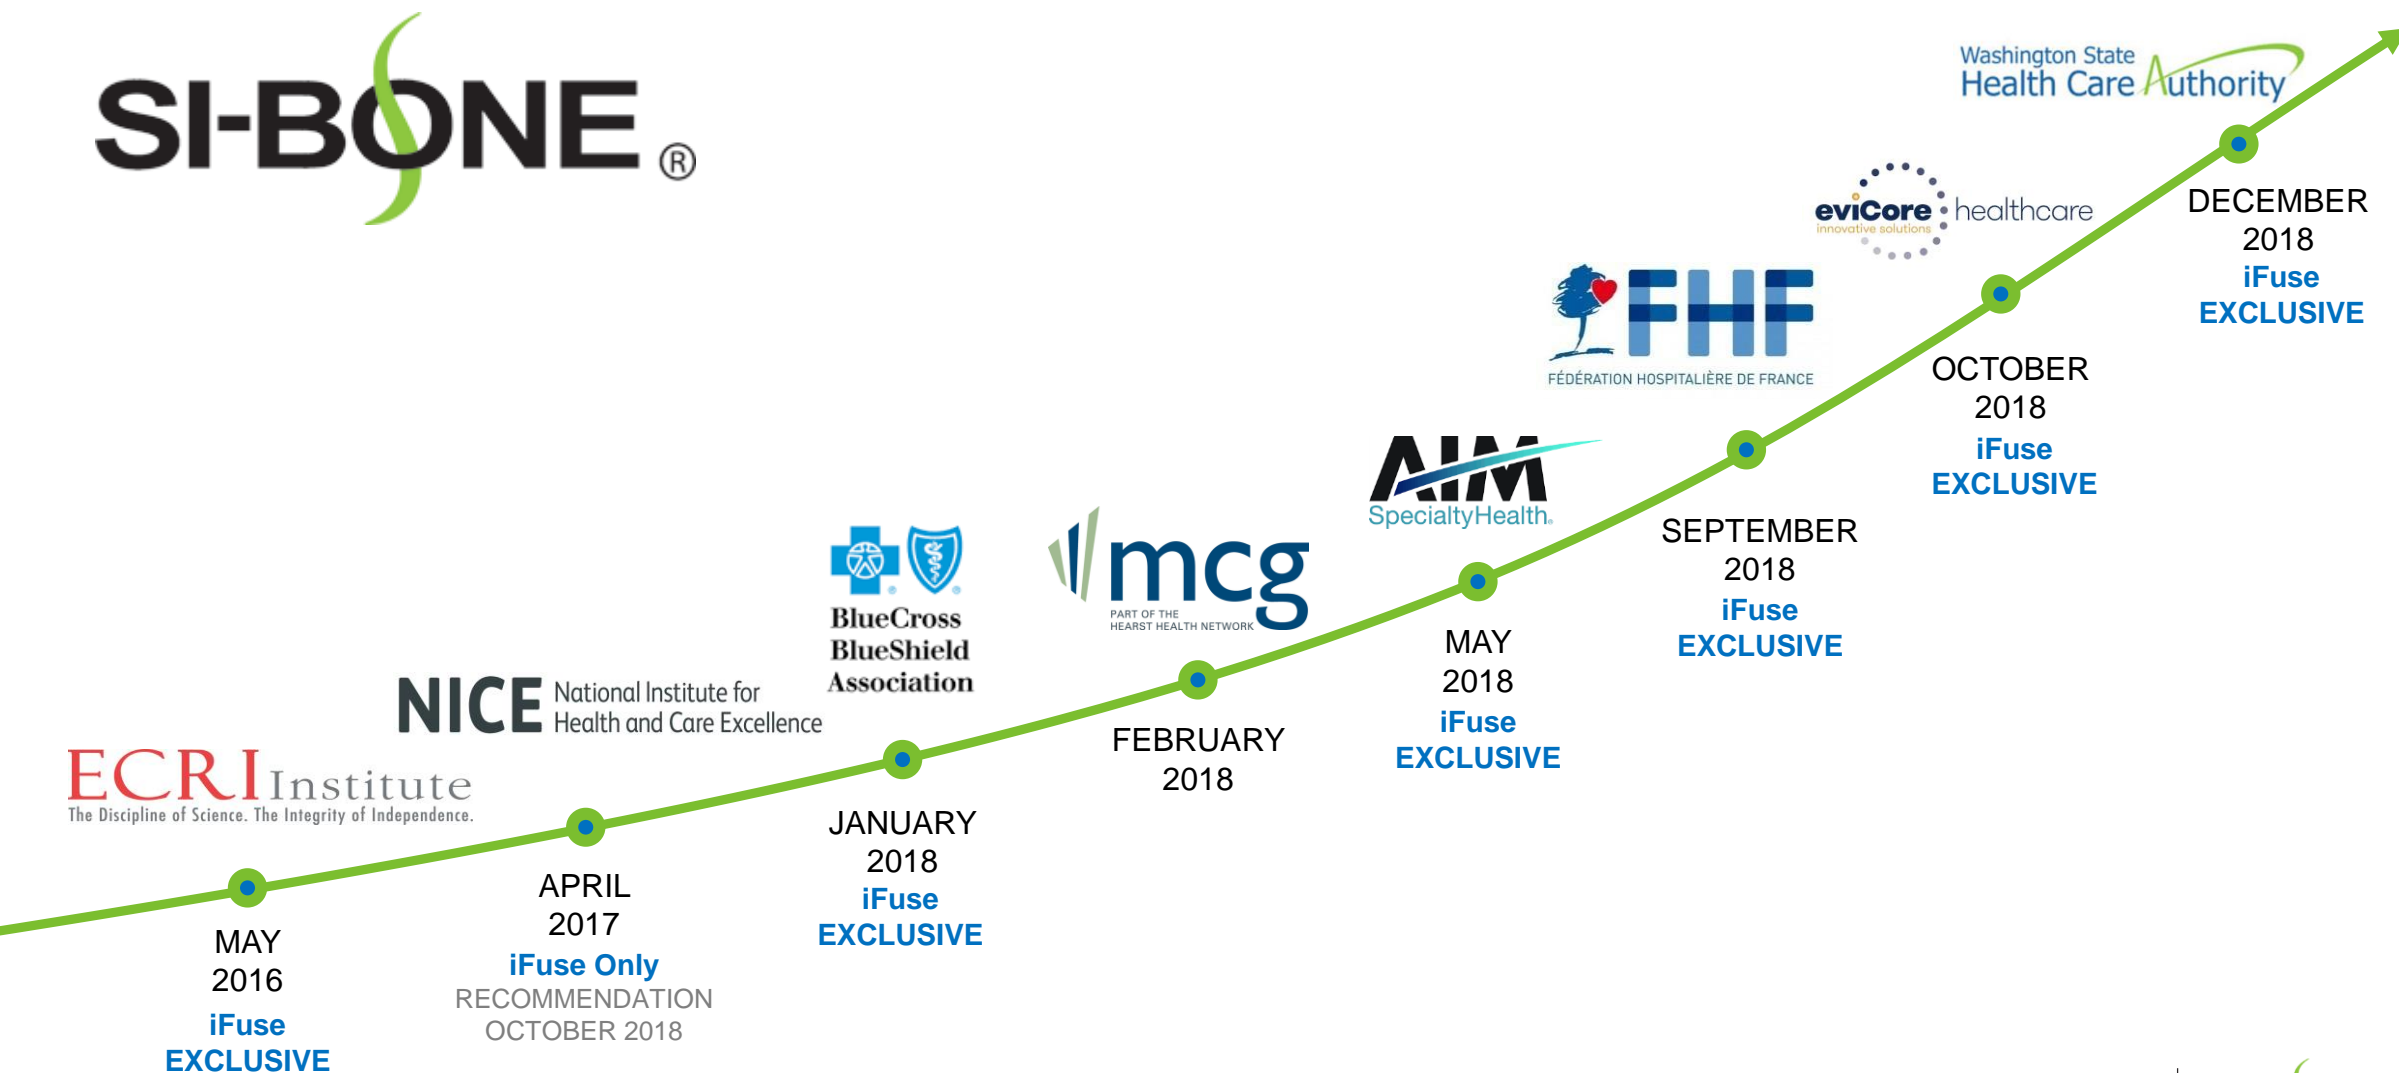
SI-BONE®

Washington State Health Care Authority

DECEMBER 2018
iFuse EXCLUSIVE

eviCore innovative solutions healthcare

OCTOBER 2018
iFuse EXCLUSIVE

FHF
FÉDÉRATION HOSPITALIÈRE DE FRANCE

SEPTEMBER 2018
iFuse EXCLUSIVE

AIM SpecialtyHealth.

MAY 2018
iFuse EXCLUSIVE

mcg
PART OF THE HEARST HEALTH NETWORK

FEBRUARY 2018

BlueCross BlueShield Association

JANUARY 2018
iFuse EXCLUSIVE

NICE National Institute for Health and Care Excellence

APRIL 2017
iFuse Only
RECOMMENDATION OCTOBER 2018

ECRI Institute
The Discipline of Science. The Integrity of Independence.

MAY 2016
iFuse EXCLUSIVE